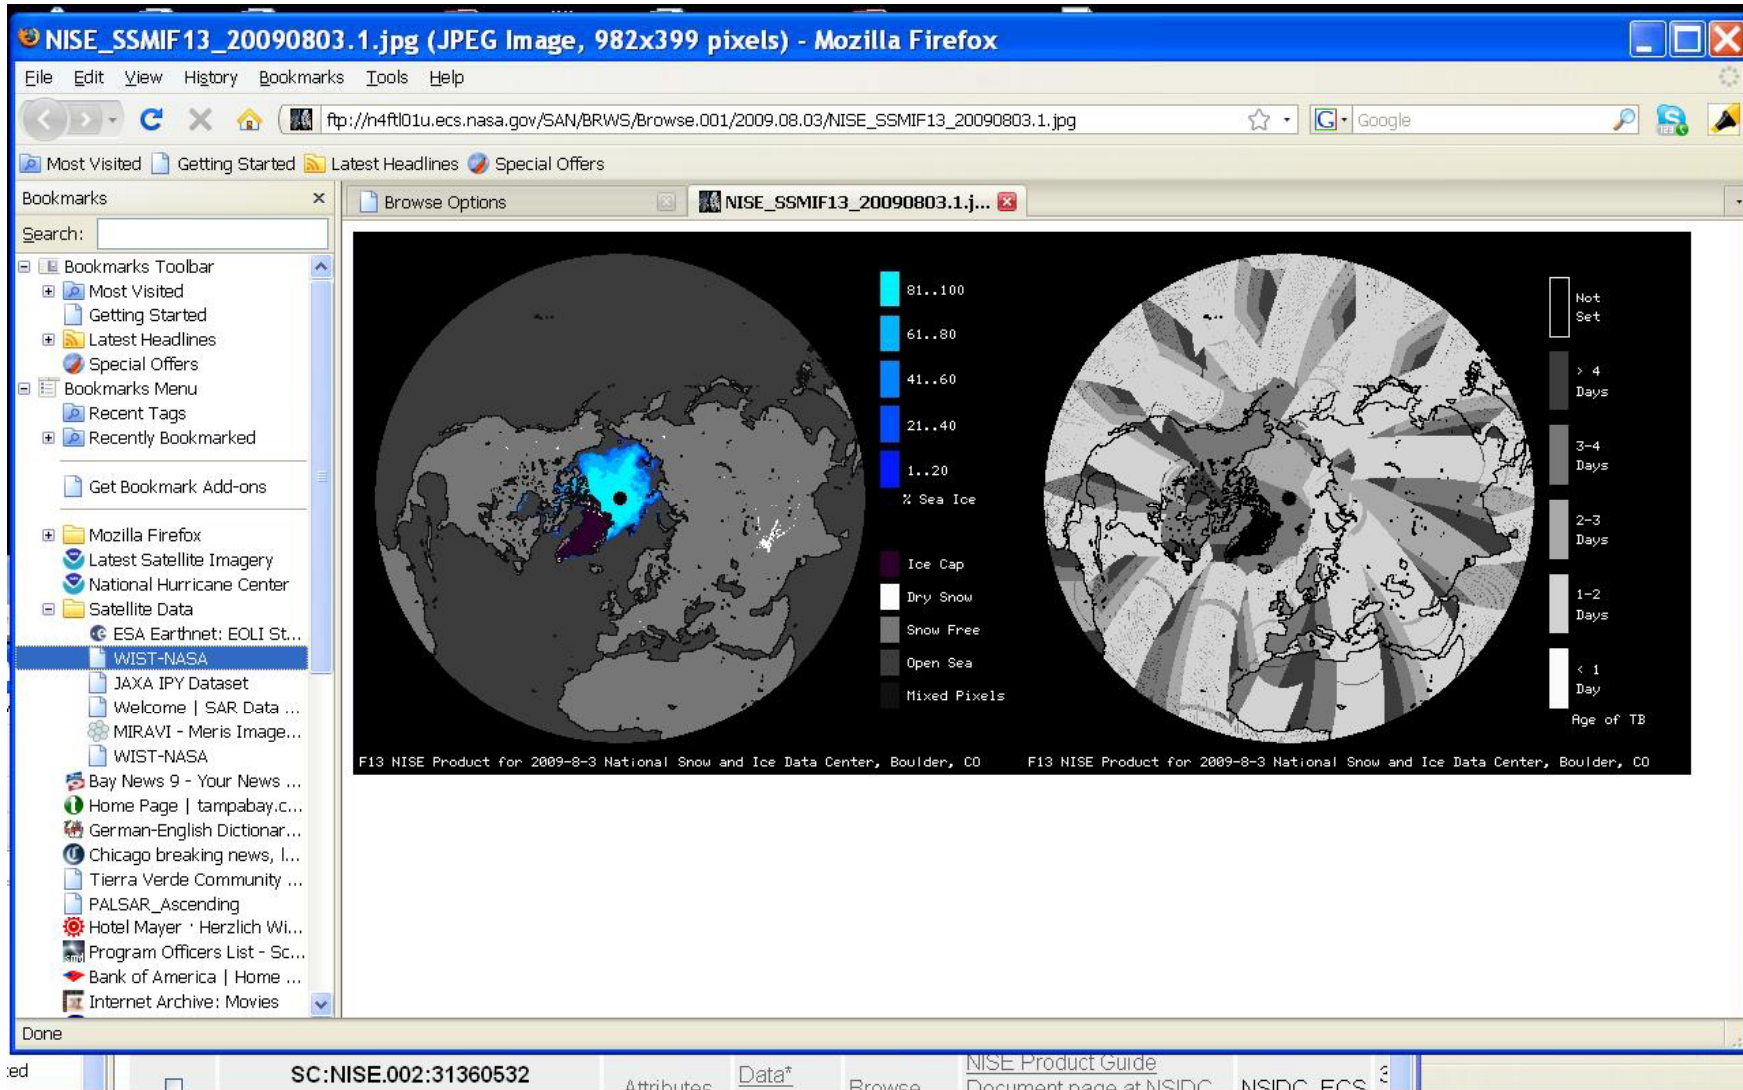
NISE_SSMIF13_20090803.1.jpg (JPEG Image, 982x399 pixels) - Mozilla Firefox

File Edit View History Bookmarks Tools Help

ftp://n4ftl01u.ecs.nasa.gov/SAN/BRWS/Browse.001/2009.08.03/NISE_SSMIF13_20090803.1.jpg

Google

Most Visited Getting Started Latest Headlines Special Offers

Bookmarks

Search:

Bookmarks Toolbar
Most Visited
Getting Started
Latest Headlines
Special Offers
Bookmarks Menu
Recent Tags
Recently Bookmarked
Get Bookmark Add-ons
Mozilla Firefox
Latest Satellite Imagery
National Hurricane Center
Satellite Data
ESA Earthnet: EOLI St...
WIST-NASA
JAXA IPY Dataset
Welcome | SAR Data ...
MIRAVI - Meris Image...
WIST-NASA
Bay News 9 - Your News ...
Home Page | tampabay.c...
German-English Dictionar...
Chicago breaking news, l...
Tierra Verde Community ...
PALSAR_Ascending
Hotel Mayer · Herzlich Wi...
Program Officers List - Sc...
Bank of America | Home ...
Internet Archive: Movies

Browse Options

NISE_SSMIF13_20090803.1.j...

81..100
61..80
41..60
21..40
1..20
% Sea Ice

Ice Cap
Dry Snow
Snow Free
Open Sea
Mixed Pixels

Not Set
> 4 Days
3-4 Days
2-3 Days
1-2 Days
< 1 Day
Age of TB

F13 NISE Product for 2009-8-3 National Snow and Ice Data Center, Boulder, CO

F13 NISE Product for 2009-8-3 National Snow and Ice Data Center, Boulder, CO

Done

ted

SC:NISE.002:31360532

Attributes

Data*

Browse

NISE Product Guide

Document page at NSIDC

NSIDC ECS